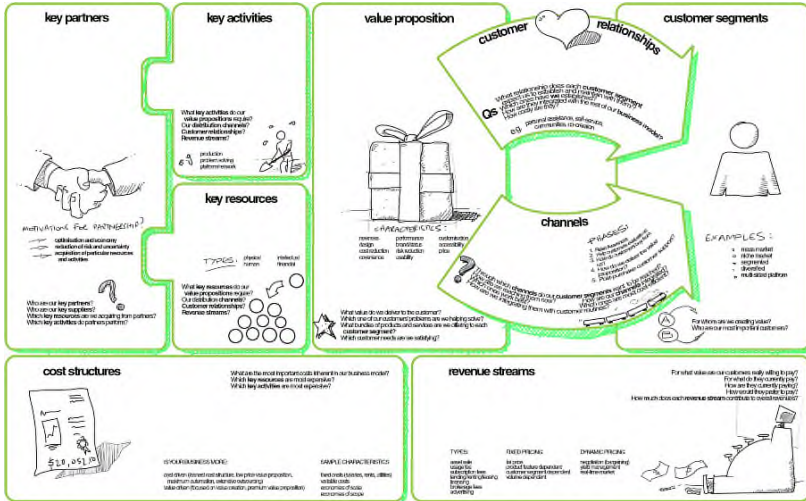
key partners

MOTIVATIONS FOR PARTNERSHIPS:
optimization and economy
reduction of risk and uncertainty
acquisition of particular resources and activities

Who are our key partners?
Who are our key suppliers?
Which key resources are we acquiring from partners?
Which key activities do partners perform?

key activities

What key activities do our value propositions require?
Our distribution channels?
Customer relationships?
Revenue streams?

production
problem solving
platform/network

key resources

TYPES:
physical
human
intellectual
financial

What key resources do our value propositions require?
Our distribution channels?
Customer relationships?
Revenue streams?

value proposition

CHARACTERISTICS:
newness
performance
customization
design
brand/status
accessibility
cost reduction
risk reduction
price
convenience
usability

What value do we deliver to the customer?
Which one of our customer's problems are we helping to solve?
What bundles of products and services are we offering to each customer segment?
Which customer needs are we satisfying?

customer relationships

What relationship does each customer segment expect us to establish and maintain with them?
Which ones have we established?
How are they integrated with the rest of our business model?
How costly are they?

e.g. personal assistance, self-service, communities, co-creation

channels

PHASES:
1. Awareness
2. Evaluation
3. Purchase
4. Delivery
5. After sales

Through which channels do our customer segments want to be reached?
How are we reaching them now?
How are our channels integrated?
Which ones work best?
Which ones are most cost-efficient?
How are we integrating them with customer routines?

customer segments

EXAMPLES:
mass market
niche market
segmented
diversified
multi-sided platform

For whom are we creating value?
Who are our most important customers?

cost structures

What are the most important costs inherent in our business model?
Which key resources are most expensive?
Which key activities are most expensive?

$20,051.10

IS YOUR BUSINESS MORE:
cost driven (leanest cost structure, low price value proposition, maximum automation, extensive outsourcing)
value driven (focused on value creation, premium value proposition)

SAMPLE CHARACTERISTICS:
fixed costs (salaries, rents, utilities)
variable costs
economies of scale
economies of scope

revenue streams

For what value are our customers really willing to pay?
For what do they currently pay?
How are they currently paying?
How would they prefer to pay?
How much does each revenue stream contribute to overall revenues?

TYPES:
asset sale
usage fee
subscription fees
lending/renting/leasing
licensing
brokerage fees
advertising

FIXED PRICING
list price
product feature dependent
customer segment dependent
volume dependent

DYNAMIC PRICING
negotiation (bargaining)
yield management
real-time-market